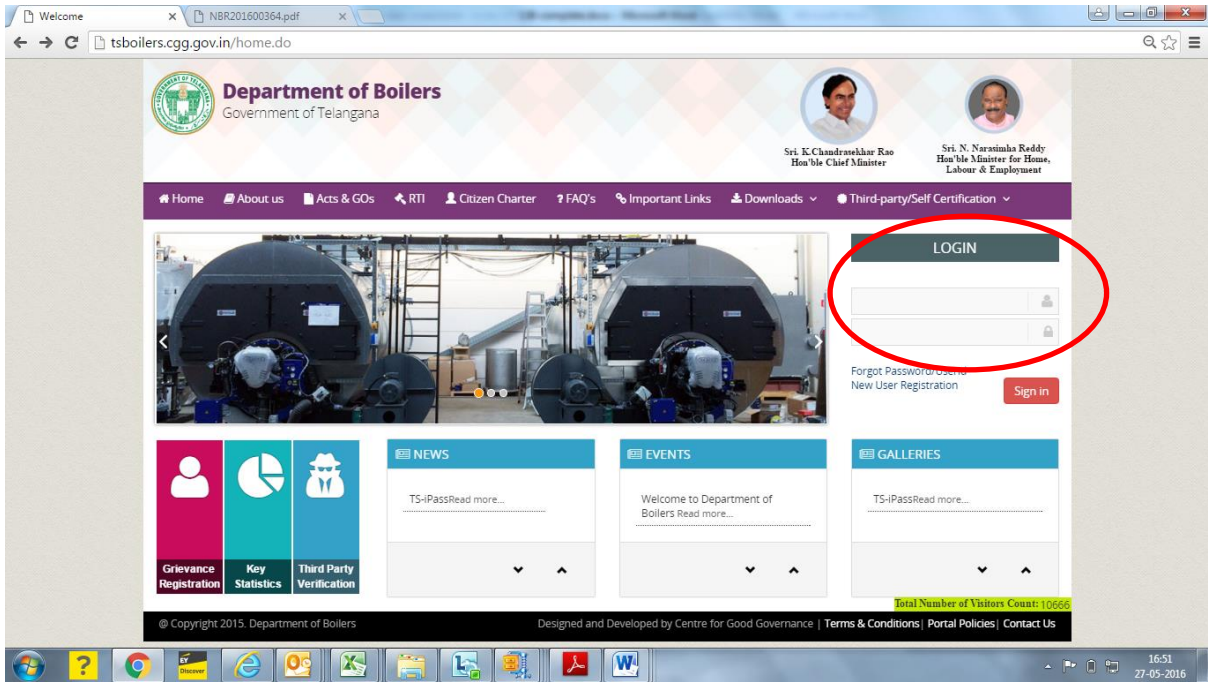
Welcome × NBR201600364.pdf ×

tsboilers.cgg.gov.in/home.do

Department of Boilers
Government of Telangana

Sri. K.Chandrasekhar Rao
Hon'ble Chief Minister

Sri. N. Narasimha Reddy
Hon'ble Minister for Home, Labour & Employment

Home About us Acts & GOs RTI Citizen Charter ? FAQ's Important Links Downloads Third-party/Self Certification

LOGIN

Forgot Password/UserId
New User Registration
Sign in

Grievance Registration
Key Statistics
Third Party Verification

NEWS
TS-iPassRead more...

EVENTS
Welcome to Department of Boilers Read more...

GALLERIES
TS-iPassRead more...

Total Number of Visitors Count: 10666

@ Copyright 2015. Department of Boilers

Designed and Developed by Centre for Good Governance | Terms & Conditions | Portal Policies | Contact Us

EY Discover

16:51
27-05-2016